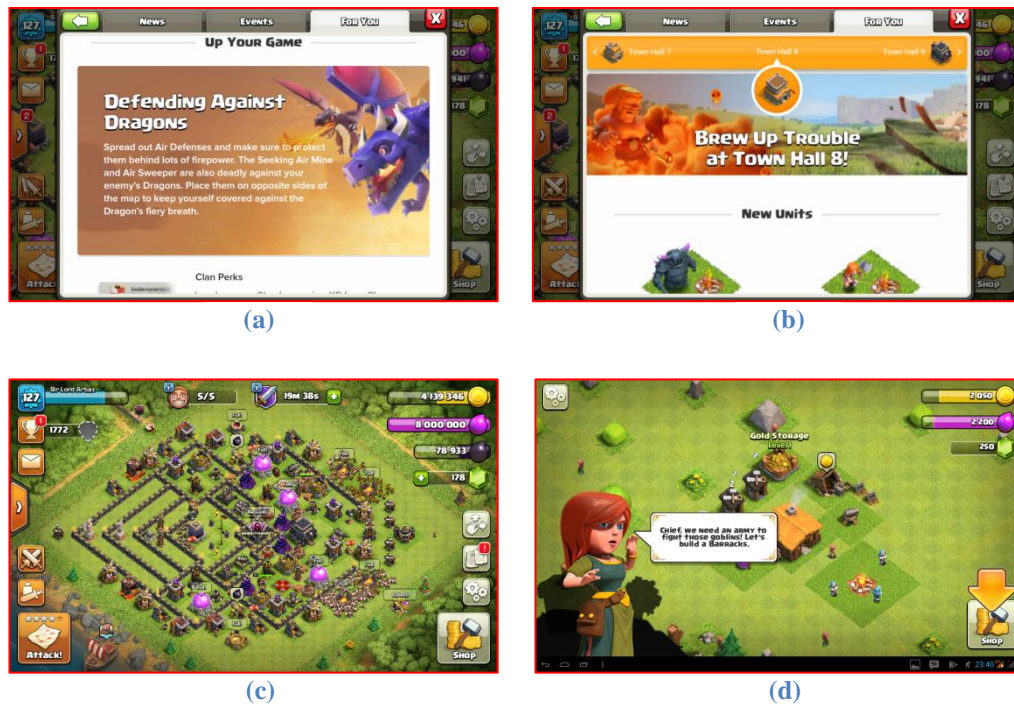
127

News

Events

For You

Up Your Game

Defending Against Dragons

Spread out Air Defenses and make sure to protect them behind lots of firepower. The Seeking Air Mine and Air Sweeper are also deadly against your enemy's Dragons. Place them on opposite sides of the map to keep yourself covered against the Dragon's fiery breath.

Clan Perks

Attack

Shop

(a)

News

Events

For You

Town Hall 7

Town Hall 8

Town Hall 9

Brew Up Trouble at Town Hall 8!

New Units

Shop

(b)

127

Sir Lord Artas

1772

5/5

19m 38s

4 139 346

8 000 000

78 933

178

Attack!

Shop

(c)

Gold Storage

Level 1

2 050

2 200

250

Chief, we need an ARMY to fight those goblins! Let's build a Barracks.

Shop

23:40

(d)